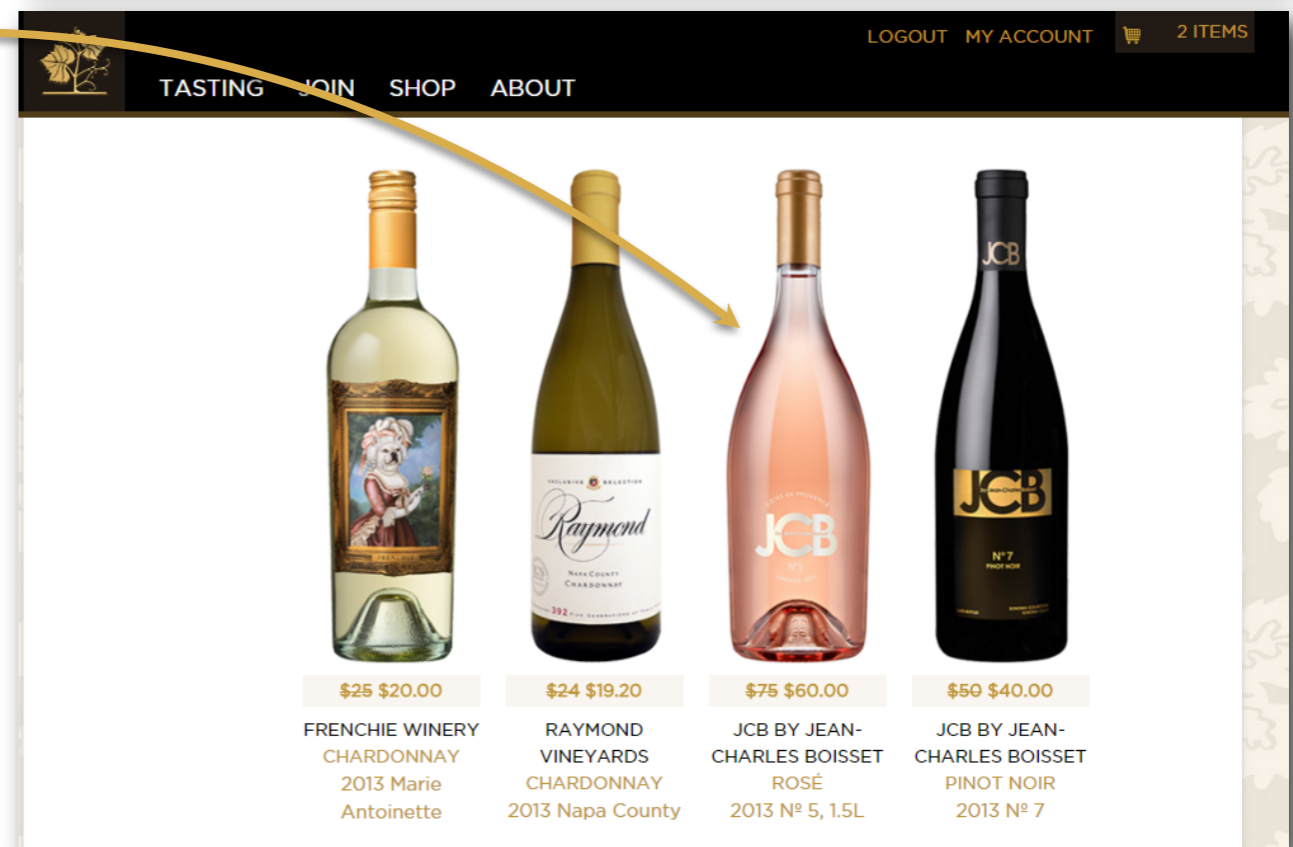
LOGOUT MY ACCOUNT 2 ITEMS

TASTING JOIN SHOP ABOUT

Raymond
EXCLUSIVE SELECTION
NAPA COUNTY
CHARDONNAY

JCB
Nº 5

JCB

JCB
Nº 7
PINOT NOIR

~~$25~~ $20.00
FRENCHIE WINERY
CHARDONNAY
2013 Marie Antoinette

~~$24~~ $19.20
RAYMOND VINEYARDS
CHARDONNAY
2013 Napa County

~~$75~~ $60.00
JCB BY JEAN-CHARLES BOISSET
ROSÉ
2013 Nº 5, 1.5L

~~$50~~ $40.00
JCB BY JEAN-CHARLES BOISSET
PINOT NOIR
2013 Nº 7